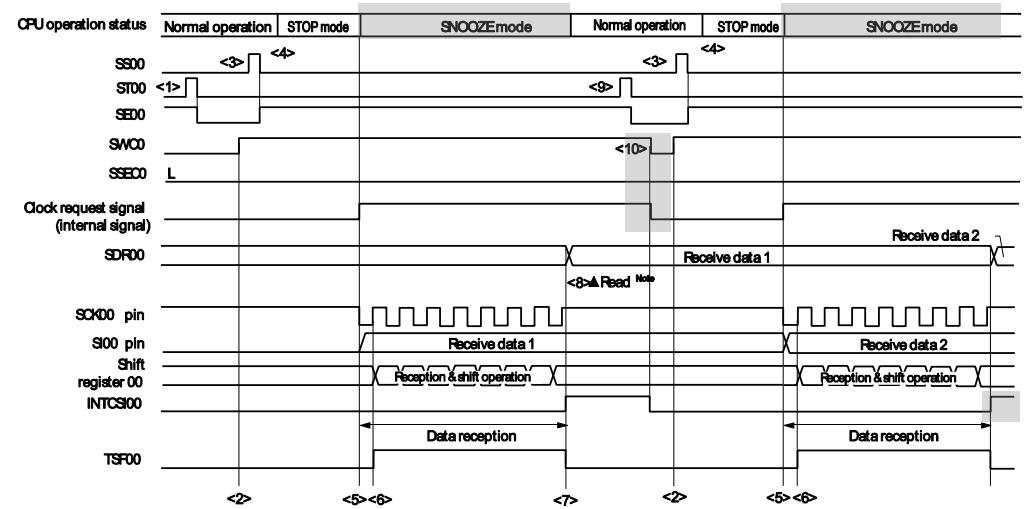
CPU operation status
Normal operation
STOP mode
SNOOZE mode
Normal operation
STOP mode
SNOOZE mode

SS00
<3>
<4>
<3>
<4>
ST00
<1>
<9>
SE00
SWC0
<10>
SSEC0
L
Clock request signal (internal signal)
SDR00
Receive data 1
Receive data 2
<8> Read Note
SCK00 pin
SI00 pin
Receive data 1
Receive data 2
Shift register 00
Reception & shift operation
Reception & shift operation
INTCSI00
Data reception
Data reception
TSF00
<2>
<5>
<6>
<7>
<2>
<5>
<6>